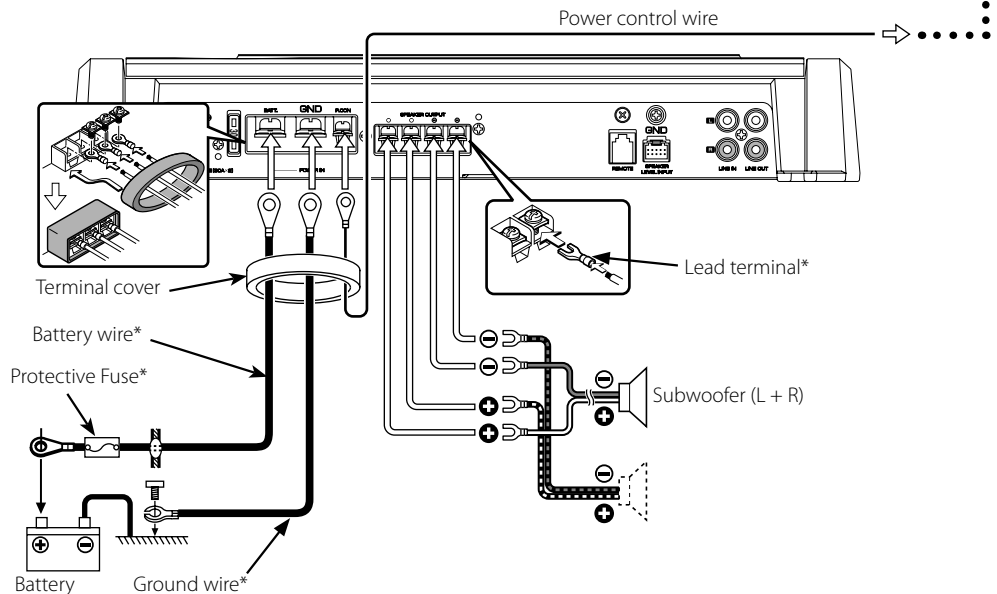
Power control wire

BATT.
GND
P.CON
POWER IN
SPEAKER OUTPUT
GND
REMOTE
SPEAKER LEVEL INPUT
LINE IN
LINE OUT

Terminal cover

Lead terminal*

Battery wire*

Protective Fuse*

Subwoofer (L + R)

Battery

Ground wire*